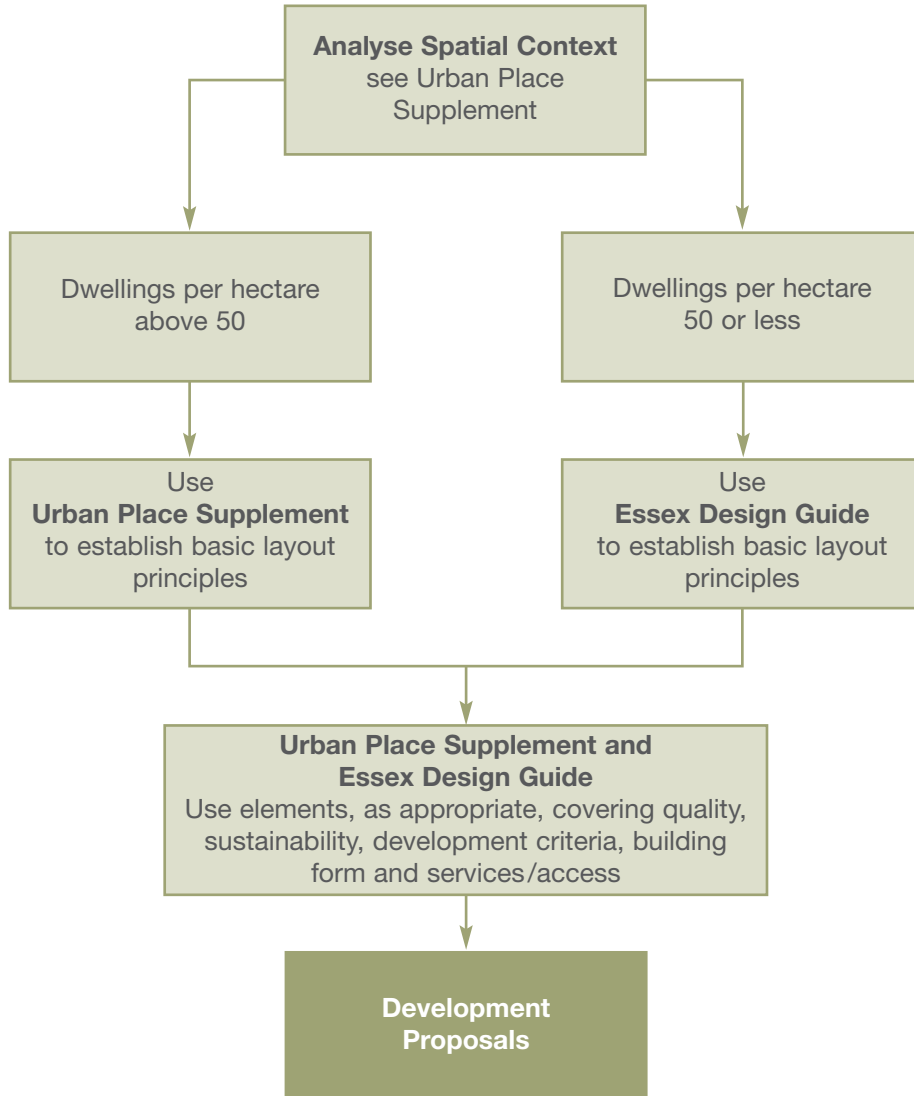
**Analyse Spatial Context**
see Urban Place Supplement

Dwellings per hectare above 50

Dwellings per hectare 50 or less

Use
**Urban Place Supplement**
to establish basic layout principles

Use
**Essex Design Guide**
to establish basic layout principles

**Urban Place Supplement and Essex Design Guide**
Use elements, as appropriate, covering quality, sustainability, development criteria, building form and services/access

**Development Proposals**